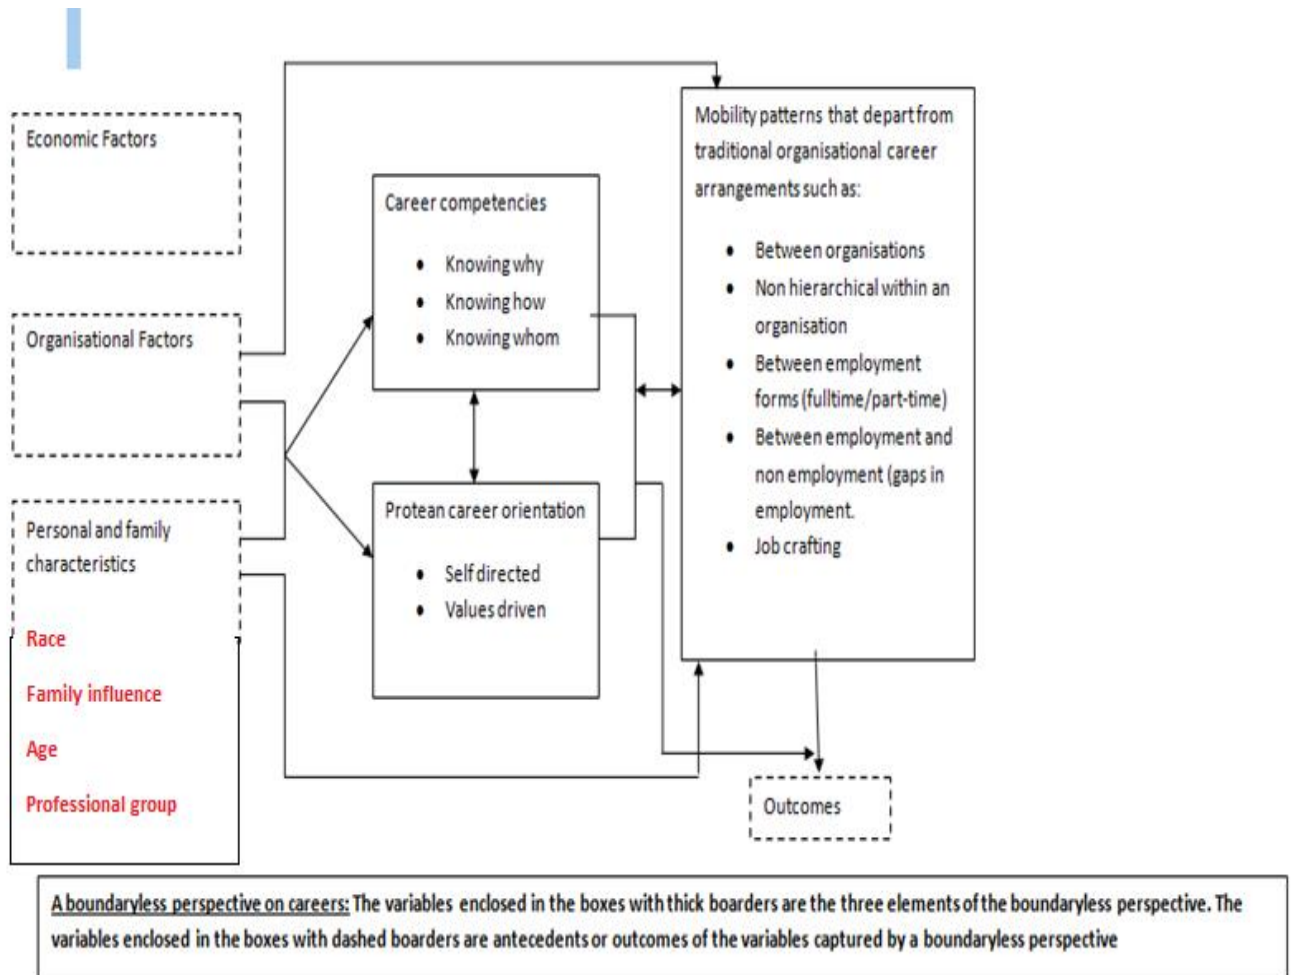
Economic Factors

Organisational Factors

Personal and family characteristics

Race

Family influence

Age

Professional group

Career competencies

- Knowing why
- Knowing how
- Knowing whom

Protean career orientation

- Self directed
- Values driven

Mobility patterns that depart from traditional organisational career arrangements such as:

- Between organisations
- Non hierarchical within an organisation
- Between employment forms (fulltime/part-time)
- Between employment and non employment (gaps in employment.
- Job crafting

Outcomes

A boundaryless perspective on careers: The variables enclosed in the boxes with thick boarders are the three elements of the boundaryless perspective. The variables enclosed in the boxes with dashed boarders are antecedents or outcomes of the variables captured by a boundaryless perspective